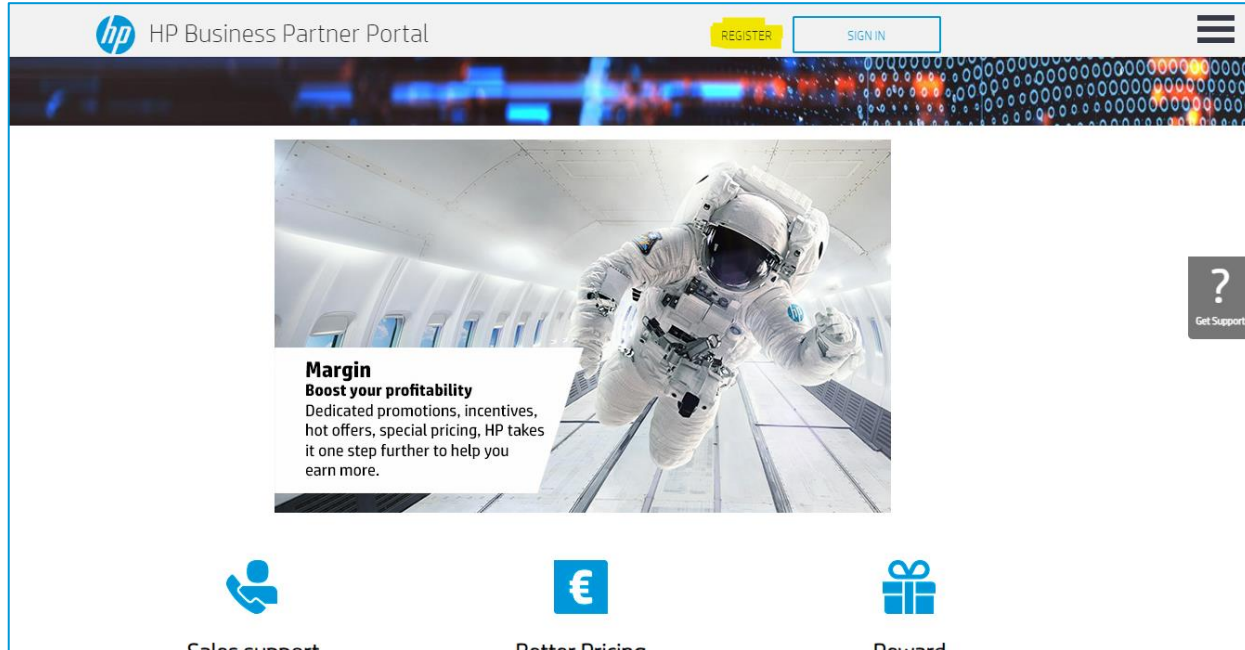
hp HP Business Partner Portal REGISTER SIGN IN

?
Get Support

Margin
Boost your profitability
Dedicated promotions, incentives, hot offers, special pricing, HP takes it one step further to help you earn more.

€

Sales support

Better Pricing

Reward